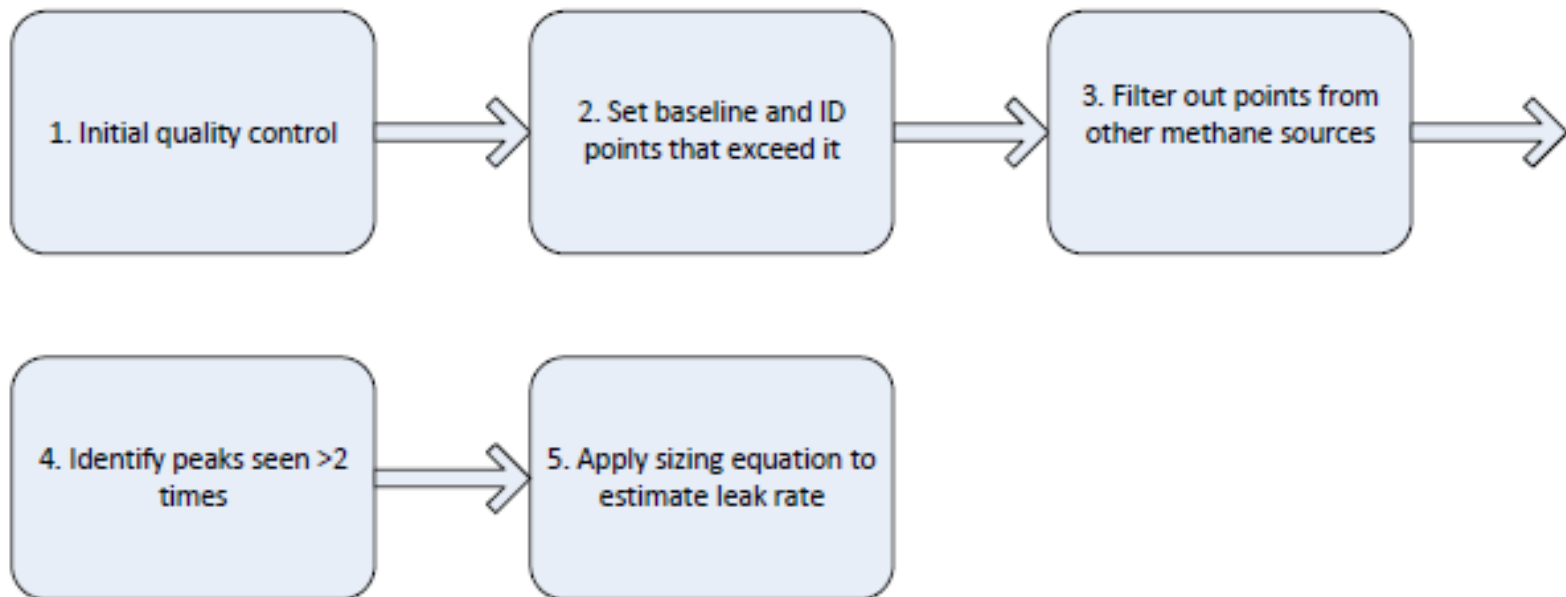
1. Initial quality control

2. Set baseline and ID points that exceed it

3. Filter out points from other methane sources

4. Identify peaks seen >2 times

5. Apply sizing equation to estimate leak rate